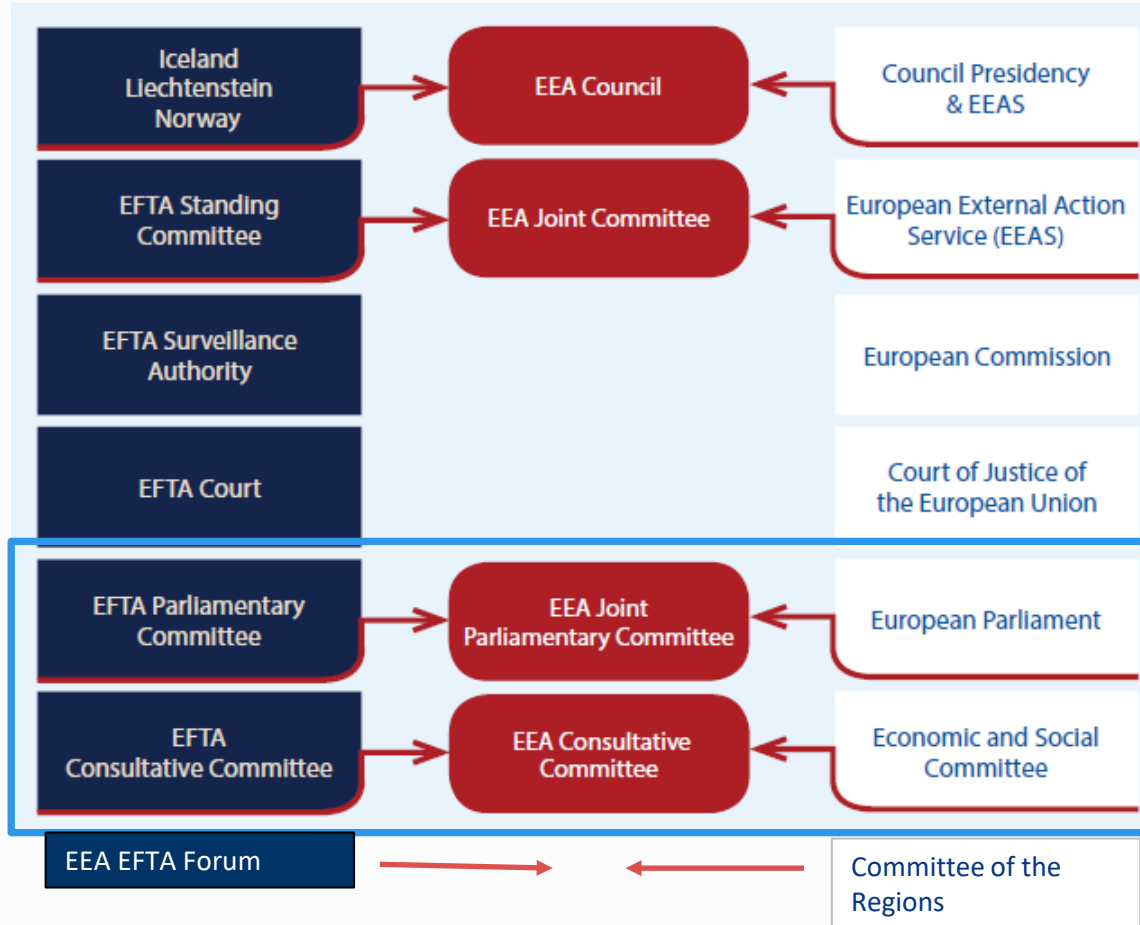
Iceland
Liechtenstein
Norway

EEA Council

Council Presidency & EEAS

EFTA Standing Committee

EEA Joint Committee

European External Action Service (EEAS)

EFTA Surveillance Authority

European Commission

EFTA Court

Court of Justice of the European Union

EFTA Parliamentary Committee

EEA Joint Parliamentary Committee

European Parliament

EFTA Consultative Committee

EEA Consultative Committee

Economic and Social Committee

EEA EFTA Forum

Committee of the Regions